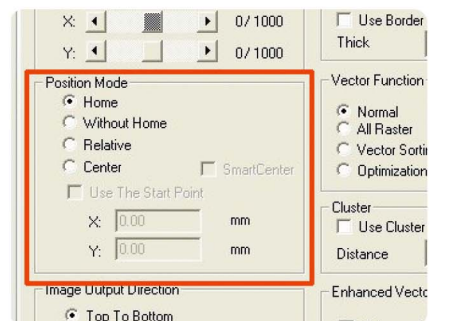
X: 0 / 1000
Y: 0 / 1000

Use Border
Thick

Position Mode
Home
Without Home
Relative
Center
SmartCenter
Use The Start Point
X: 0.00 mm
Y: 0.00 mm

Vector Function
Normal
All Raster
Vector Sorti
Optimization

Cluster
Use Cluster
Distance

Image Output Direction
Top To Bottom

Enhanced Vecto